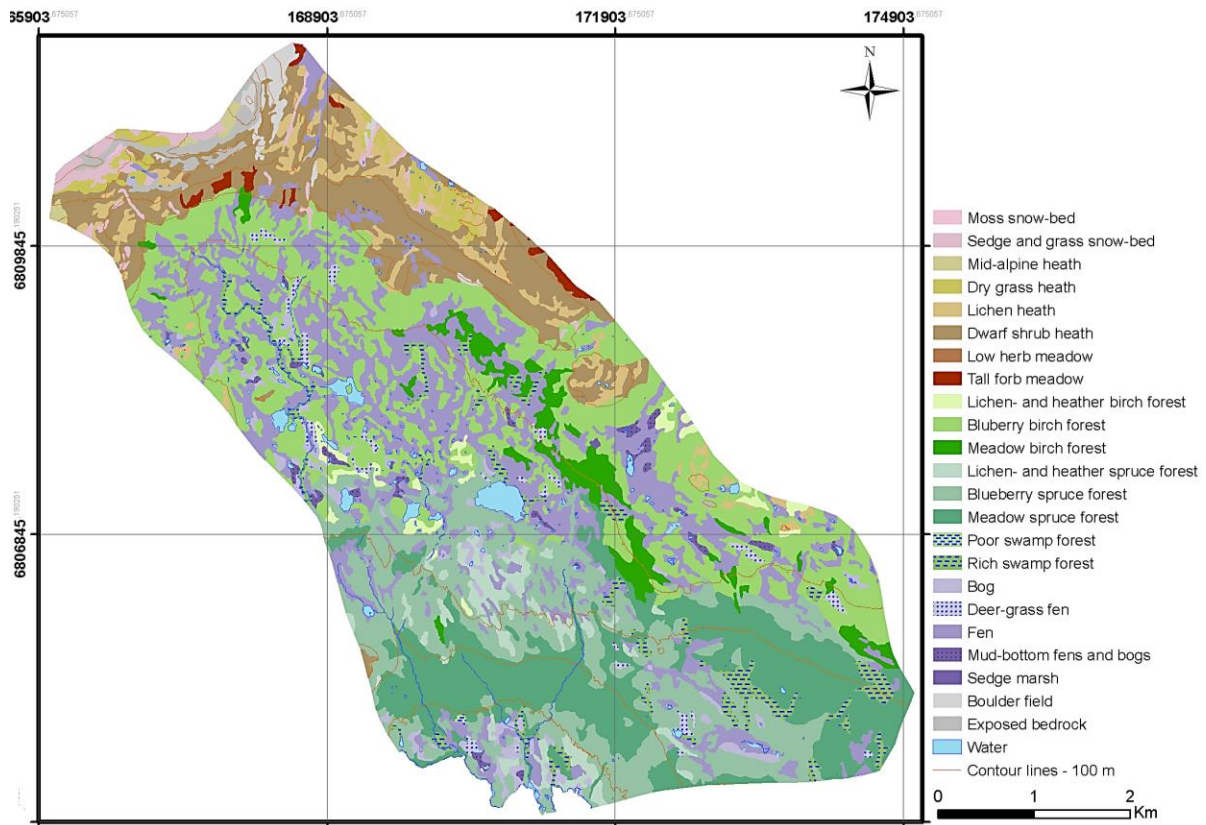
65903 .675057
168903 .675057
171903 .675057
174903 .675057
N
6809845 .180251
6806845 .180251

Moss snow-bed
Sedge and grass snow-bed
Mid-alpine heath
Dry grass heath
Lichen heath
Dwarf shrub heath
Low herb meadow
Tall forb meadow
Lichen- and heather birch forest
Bluberry birch forest
Meadow birch forest
Lichen- and heather spruce forest
Blueberry spruce forest
Meadow spruce forest
Poor swamp forest
Rich swamp forest
Bog
Deer-grass fen
Fen
Mud-bottom fens and bogs
Sedge marsh
Boulder field
Exposed bedrock
Water
Contour lines - 100 m

0 1 2 Km